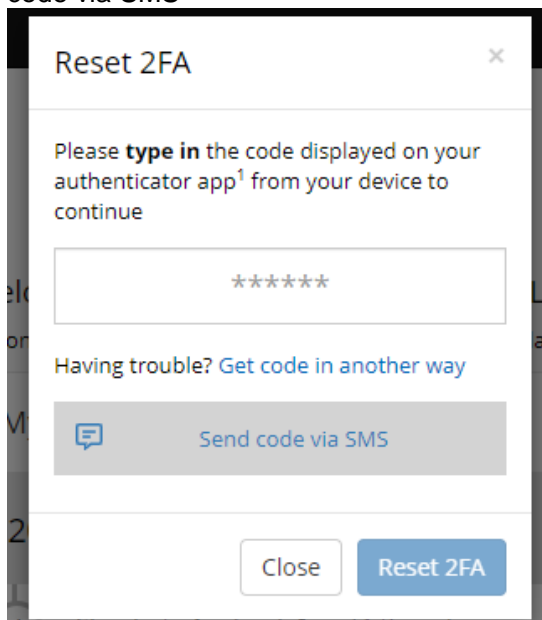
code via SMS

Reset 2FA

×

Please **type in** the code displayed on your authenticator app$^1$ from your device to continue

******

Having trouble? Get code in another way

Send code via SMS

Close

Reset 2FA